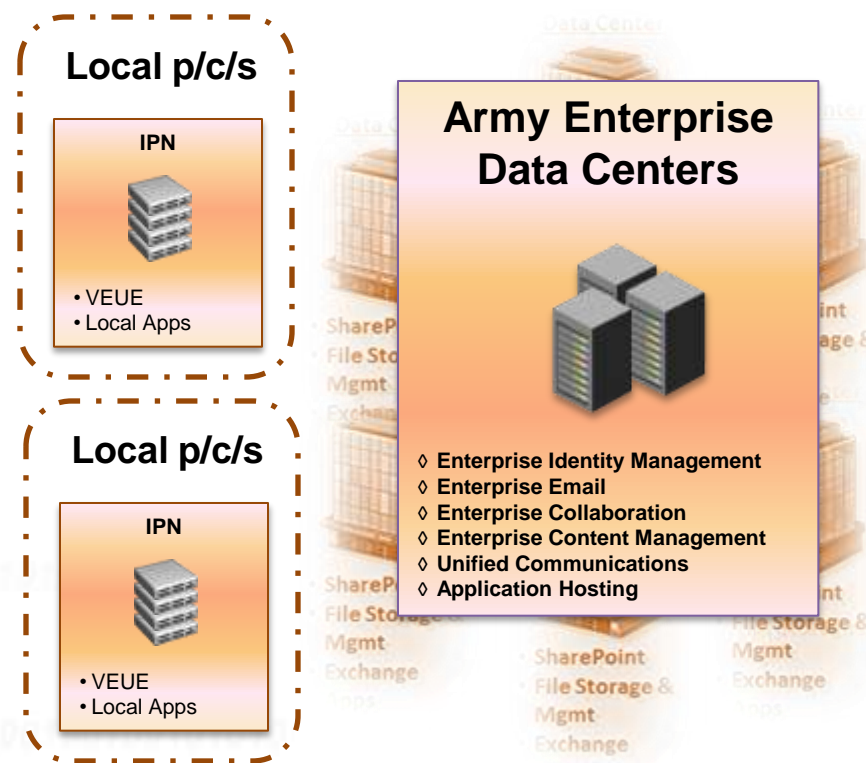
Local p/c/s

IPN

• VEUE
• Local Apps

Local p/c/s

IPN

• VEUE
• Local Apps

Army Enterprise Data Centers

◊ Enterprise Identity Management
◊ Enterprise Email
◊ Enterprise Collaboration
◊ Enterprise Content Management
◊ Unified Communications
◊ Application Hosting

Data Center

Data C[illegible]

SharePo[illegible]
File Sto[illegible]
Mgmt
Exchang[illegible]

ShareP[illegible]
File Storage
Mgmt
Exchange

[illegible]int
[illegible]age &

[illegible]int
File Storage &
Mgmt
Exchange

SharePoint
File Storage &
Mgmt
Exchange